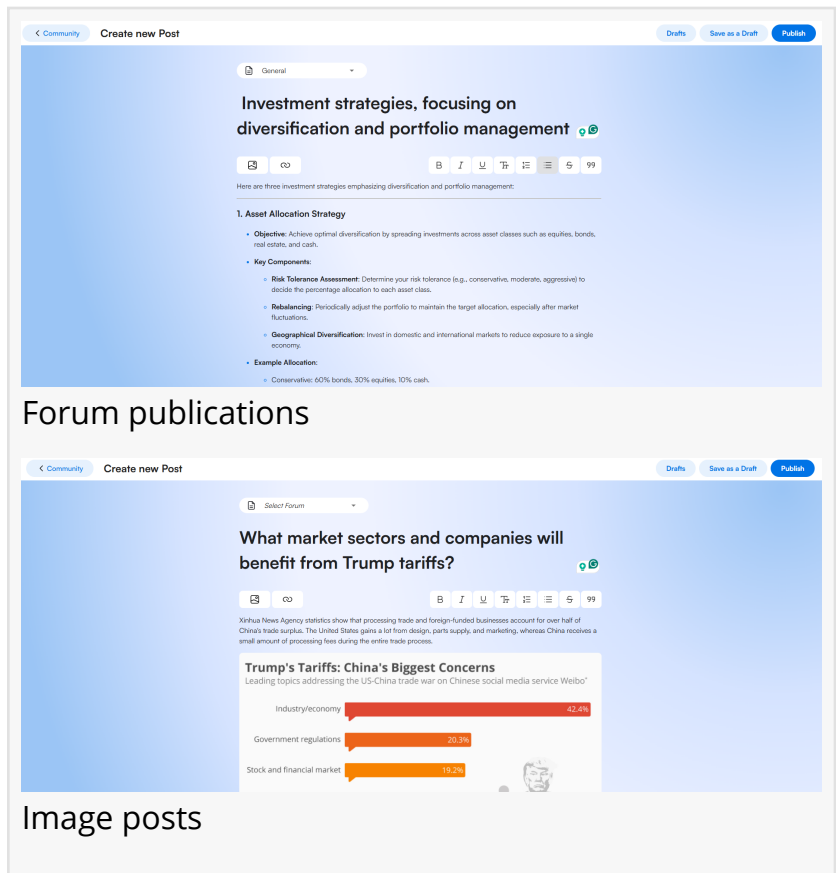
< Community Create new Post

Drafts Save as a Draft Publish

General

Investment strategies, focusing on diversification and portfolio management

B I U Tт ☰ ☰ S 99

Here are three investment strategies emphasizing diversification and portfolio management:

1. Asset Allocation Strategy

• **Objective**: Achieve optimal diversification by spreading investments across asset classes such as equities, bonds, real estate, and cash.

• **Key Components**:

◦ **Risk Tolerance Assessment**: Determine your risk tolerance (e.g., conservative, moderate, aggressive) to decide the percentage allocation to each asset class.

◦ **Rebalancing**: Periodically adjust the portfolio to maintain the target allocation, especially after market fluctuations.

◦ **Geographical Diversification**: Invest in domestic and international markets to reduce exposure to a single economy.

• **Example Allocation**:

◦ Conservative: 60% bonds, 30% equities, 10% cash.

Forum publications

< Community Create new Post

Drafts Save as a Draft Publish

Select Forum

What market sectors and companies will benefit from Trump tariffs?

B I U Tт ☰ ☰ S 99

Xinhua News Agency statistics show that processing trade and foreign-funded businesses account for over half of China's trade surplus. The United States gains a lot from design, parts supply, and marketing, whereas China receives a small amount of processing fees during the entire trade process.

Trump's Tariffs: China's Biggest Concerns

Leading topics addressing the US-China trade war on Chinese social media service Weibo*

Industry/economy 42.4%

Government regulations 20.3%

Stock and financial market 19.2%

Image posts